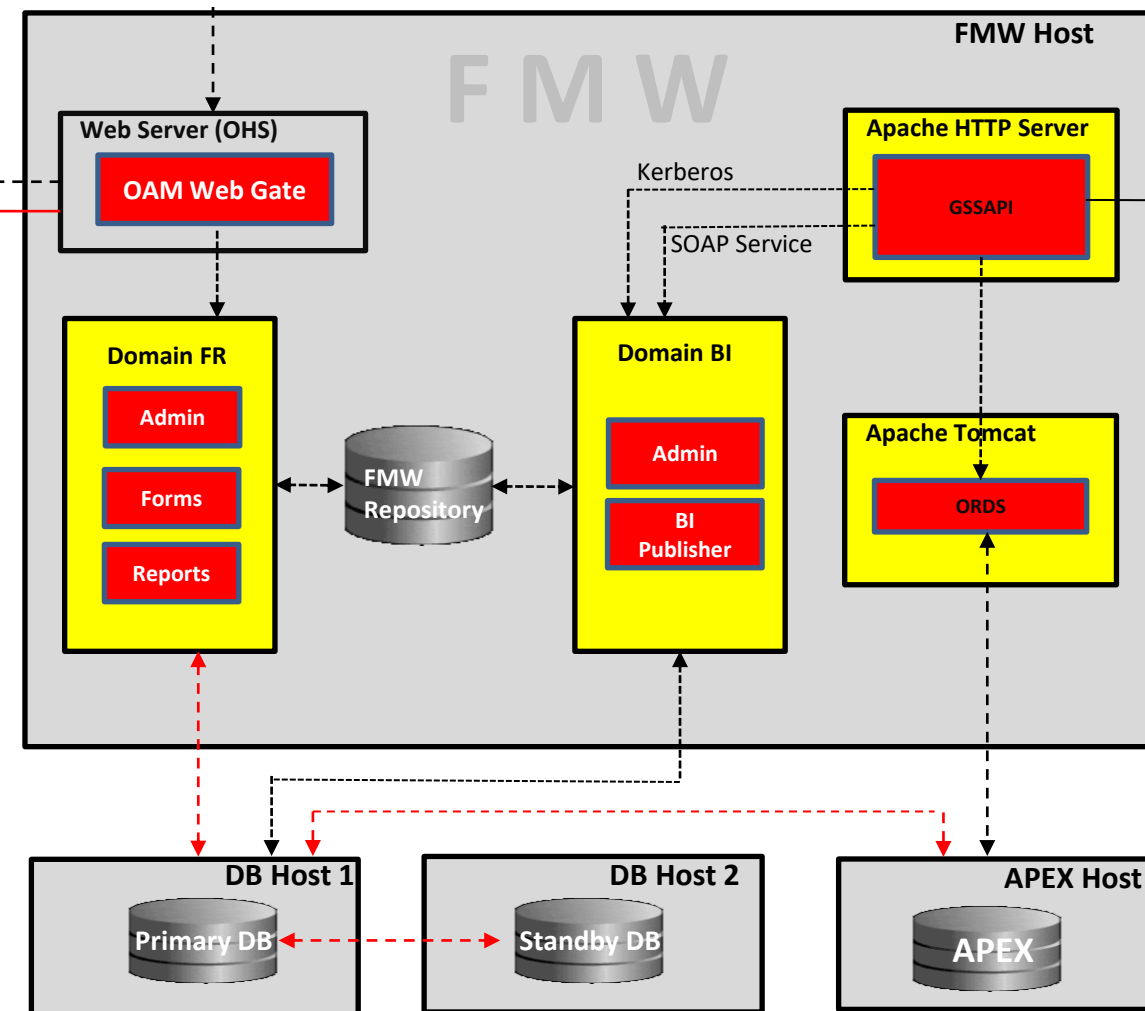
FMW Host

FMW

Web Server (OHS)

OAM Web Gate

Kerberos

SOAP Service

Apache HTTP Server

GSSAPI

Domain FR

Admin

Forms

Reports

FMW Repository

Domain BI

Admin

BI Publisher

Apache Tomcat

ORDS

DB Host 1

Primary DB

DB Host 2

Standby DB

APEX Host

APEX